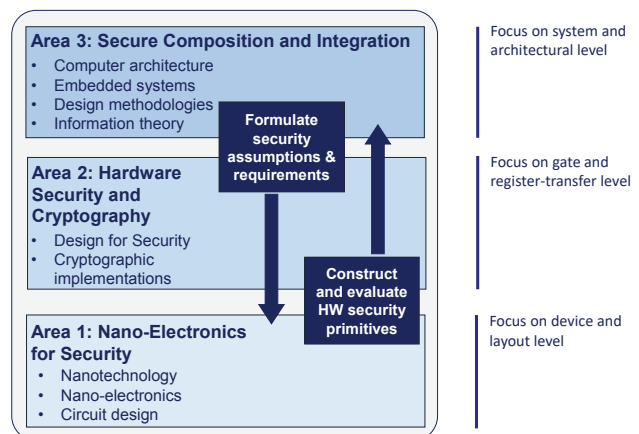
Area 3: Secure Composition and Integration
- Computer architecture
- Embedded systems
- Design methodologies
- Information theory

Formulate security assumptions & requirements

Area 2: Hardware Security and Cryptography
- Design for Security
- Cryptographic implementations

Construct and evaluate HW security primitives

Area 1: Nano-Electronics for Security
- Nanotechnology
- Nano-electronics
- Circuit design

Focus on system and architectural level

Focus on gate and register-transfer level

Focus on device and layout level